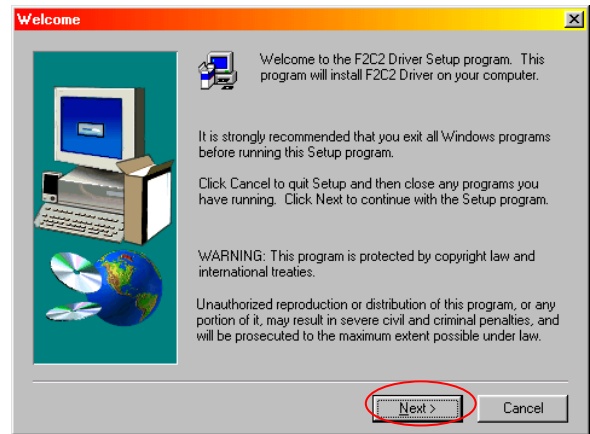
Welcome

Welcome to the F2C2 Driver Setup program. This program will install F2C2 Driver on your computer.

It is strongly recommended that you exit all Windows programs before running this Setup program.

Click Cancel to quit Setup and then close any programs you have running. Click Next to continue with the Setup program.

WARNING: This program is protected by copyright law and international treaties.

Unauthorized reproduction or distribution of this program, or any portion of it, may result in severe civil and criminal penalties, and will be prosecuted to the maximum extent possible under law.

Next >

Cancel